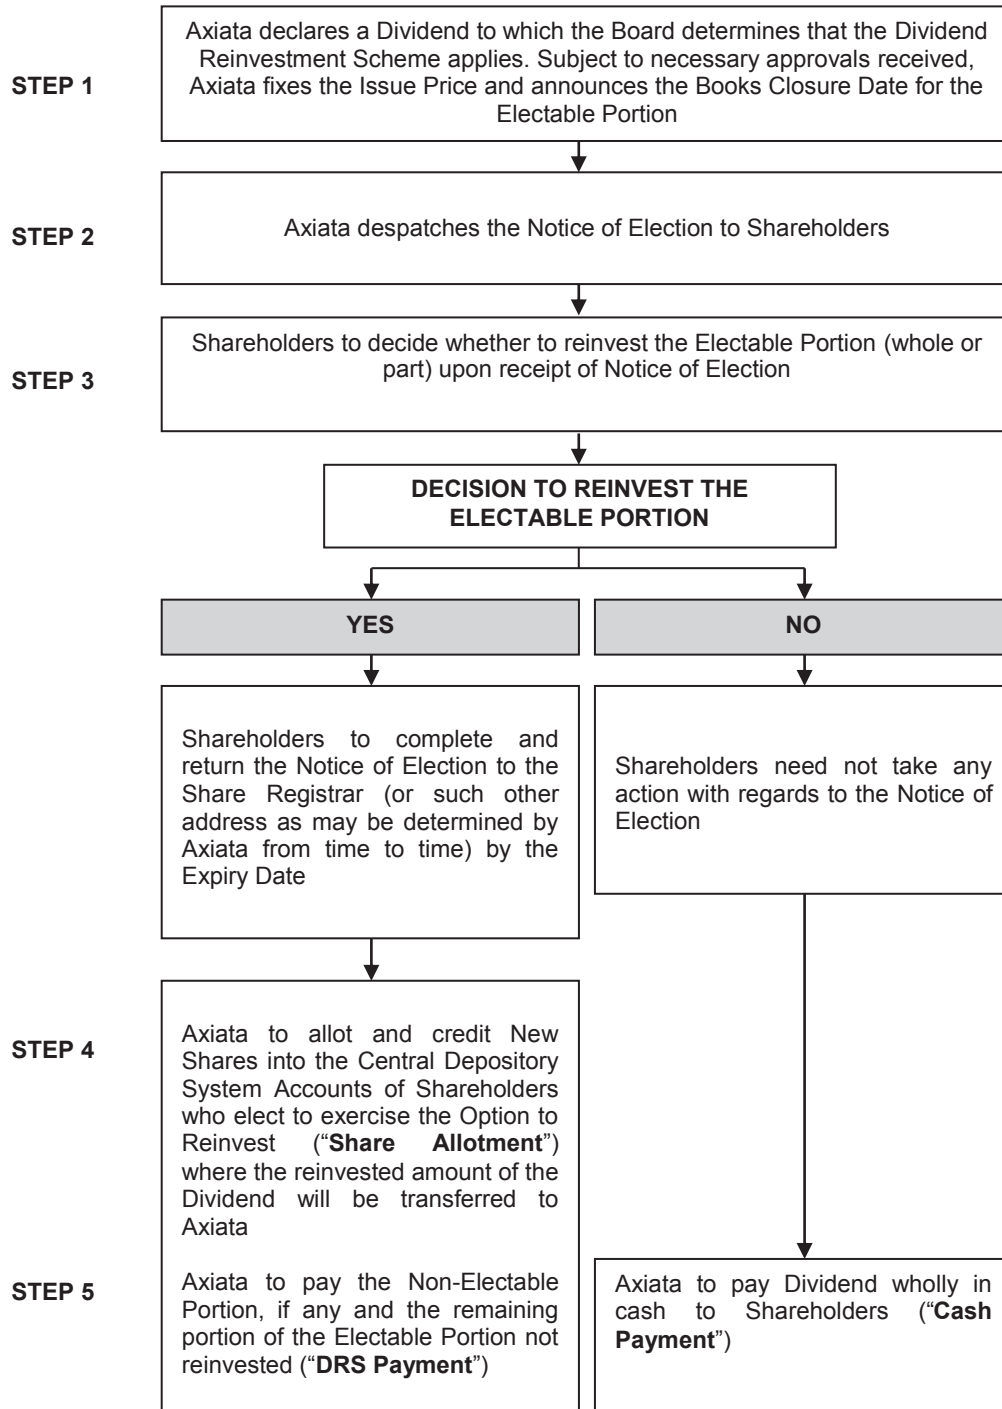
STEP 1

Axiata declares a Dividend to which the Board determines that the Dividend Reinvestment Scheme applies. Subject to necessary approvals received, Axiata fixes the Issue Price and announces the Books Closure Date for the Electable Portion

STEP 2

Axiata despatches the Notice of Election to Shareholders

STEP 3

Shareholders to decide whether to reinvest the Electable Portion (whole or part) upon receipt of Notice of Election

DECISION TO REINVEST THE ELECTABLE PORTION

YES

NO

Shareholders to complete and return the Notice of Election to the Share Registrar (or such other address as may be determined by Axiata from time to time) by the Expiry Date

Shareholders need not take any action with regards to the Notice of Election

STEP 4

Axiata to allot and credit New Shares into the Central Depository System Accounts of Shareholders who elect to exercise the Option to Reinvest ("**Share Allotment**") where the reinvested amount of the Dividend will be transferred to Axiata

STEP 5

Axiata to pay the Non-Electable Portion, if any and the remaining portion of the Electable Portion not reinvested ("**DRS Payment**")

Axiata to pay Dividend wholly in cash to Shareholders ("**Cash Payment**")